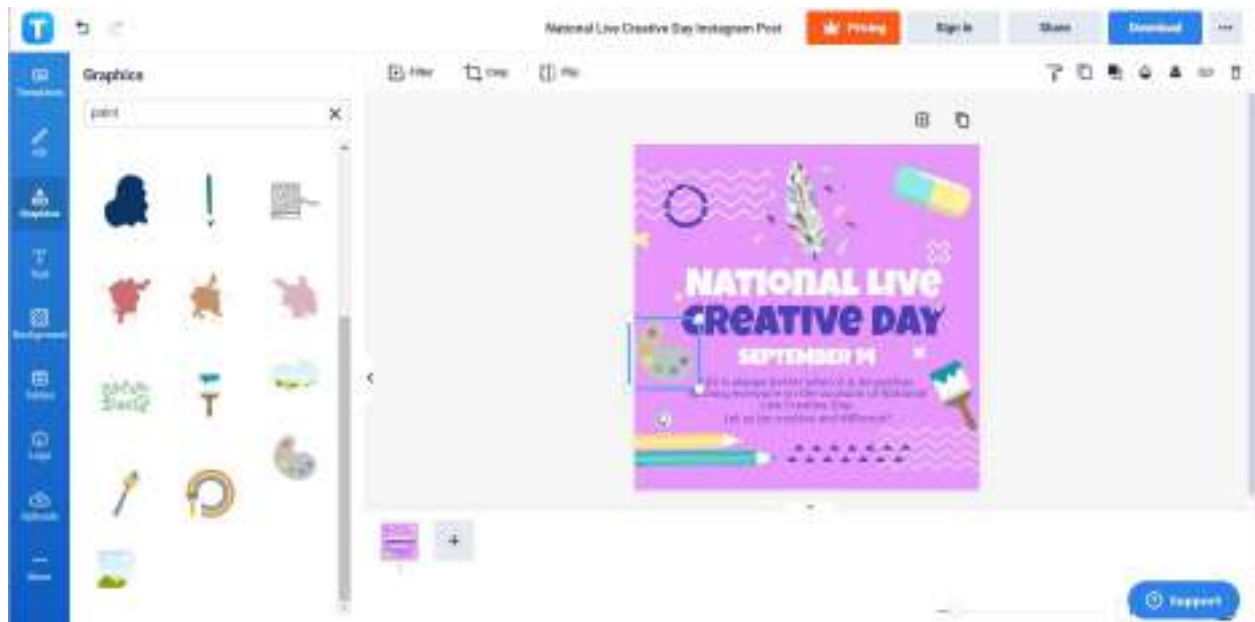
National Live Creative Day Instagram Post

Pricing

Sign in

Share

Download

Templates

AI

Graphics

Text

Background

Tables

Logo

Uploads

More

Graphics

paint

Filter

Crop

Flip

NATIONAL LIVE CREATIVE DAY

SEPTEMBER 14

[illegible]

+

Support